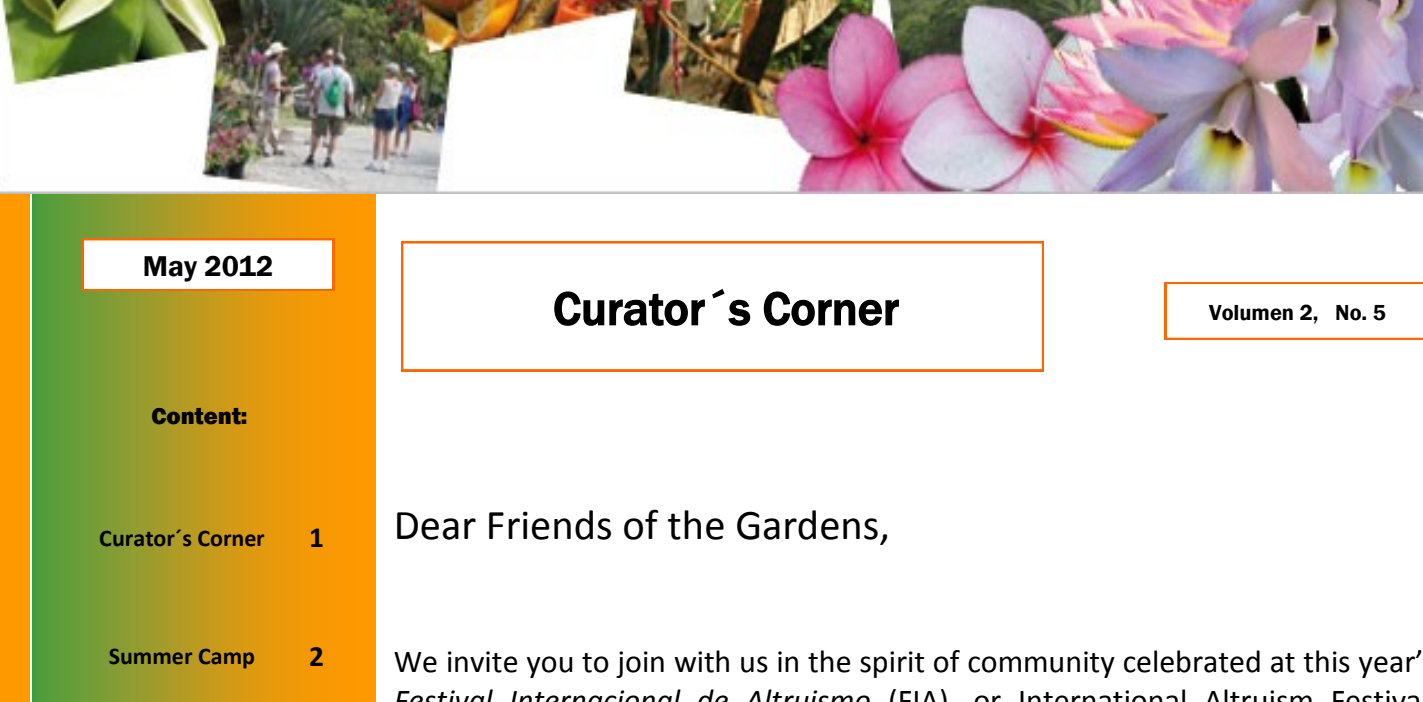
May 2012

Curator´s Corner

Volumen 2, No. 5

Content:

Curator´s Corner 1

Summer Camp 2

Dear Friends of the Gardens,

We invite you to join with us in the spirit of community celebrated at this year’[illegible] Festival Internacional de Altruismo (FIA), or International Altruism Festiva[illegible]